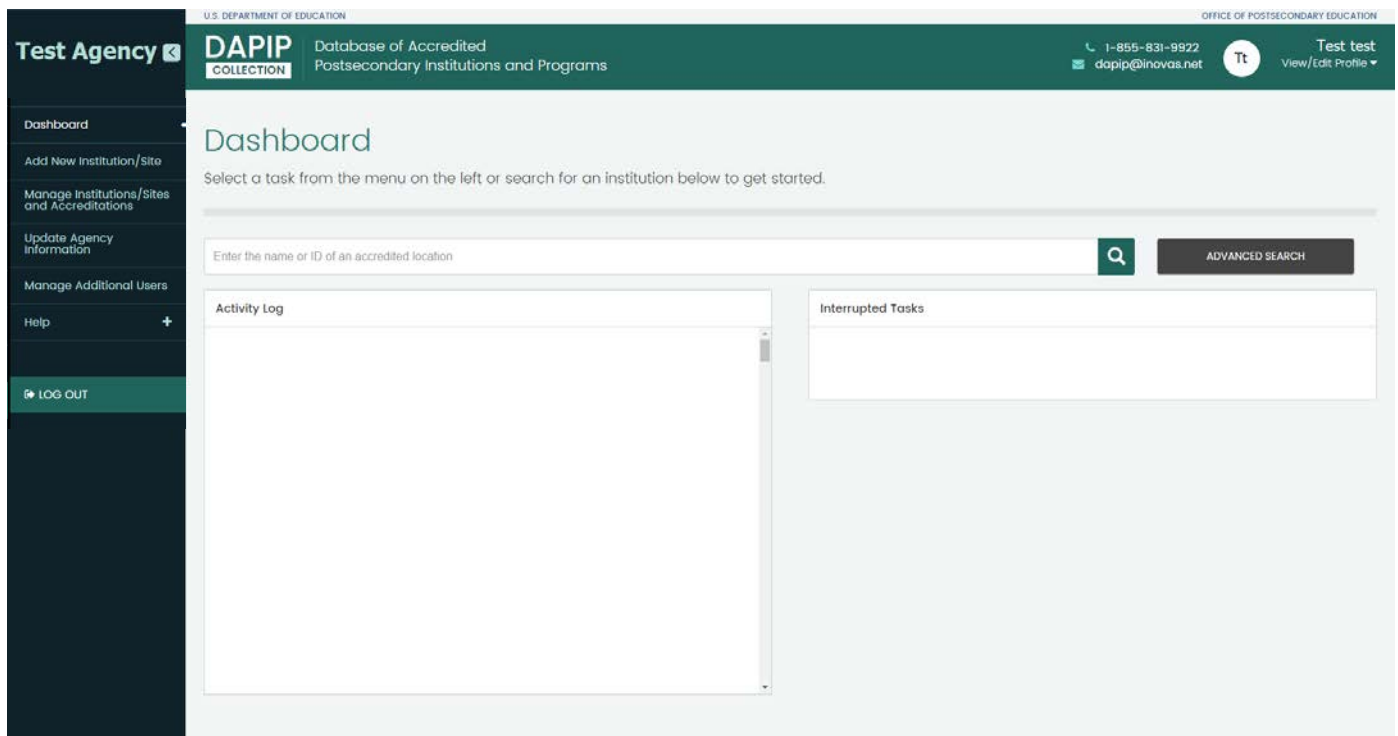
U.S. DEPARTMENT OF EDUCATION

OFFICE OF POSTSECONDARY EDUCATION

Test Agency

DAPIP
COLLECTION

Database of Accredited
Postsecondary Institutions and Programs

1-855-831-9922
dapip@inovas.net

Tt

Test test
View/Edit Profile

Dashboard
Add New Institution/Site
Manage Institutions/Sites and Accreditations
Update Agency Information
Manage Additional Users
Help +

LOG OUT

Dashboard

Select a task from the menu on the left or search for an institution below to get started.

Enter the name or ID of an accredited location

ADVANCED SEARCH

Activity Log

Interrupted Tasks